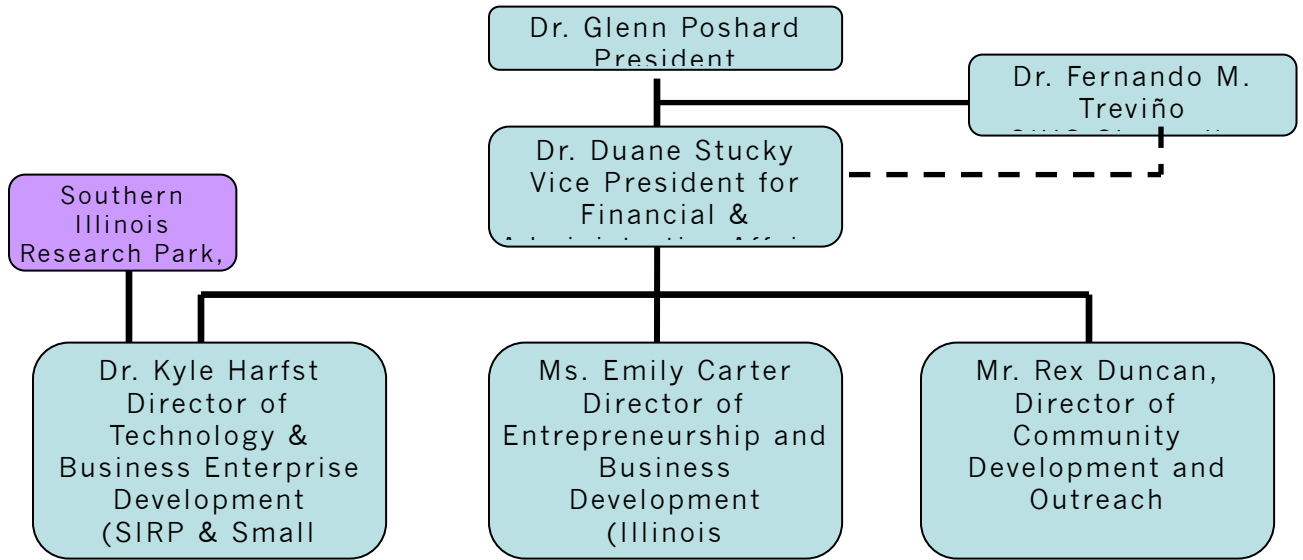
Dr. Glenn Poshard
President

Dr. Fernando M. Treviño
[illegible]

Dr. Duane Stucky
Vice President for Financial &
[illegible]

Southern Illinois Research Park,

Dr. Kyle Harfst
Director of Technology & Business Enterprise Development
(SIRP & Small

Ms. Emily Carter
Director of Entrepreneurship and Business Development
(Illinois

Mr. Rex Duncan,
Director of Community Development and Outreach